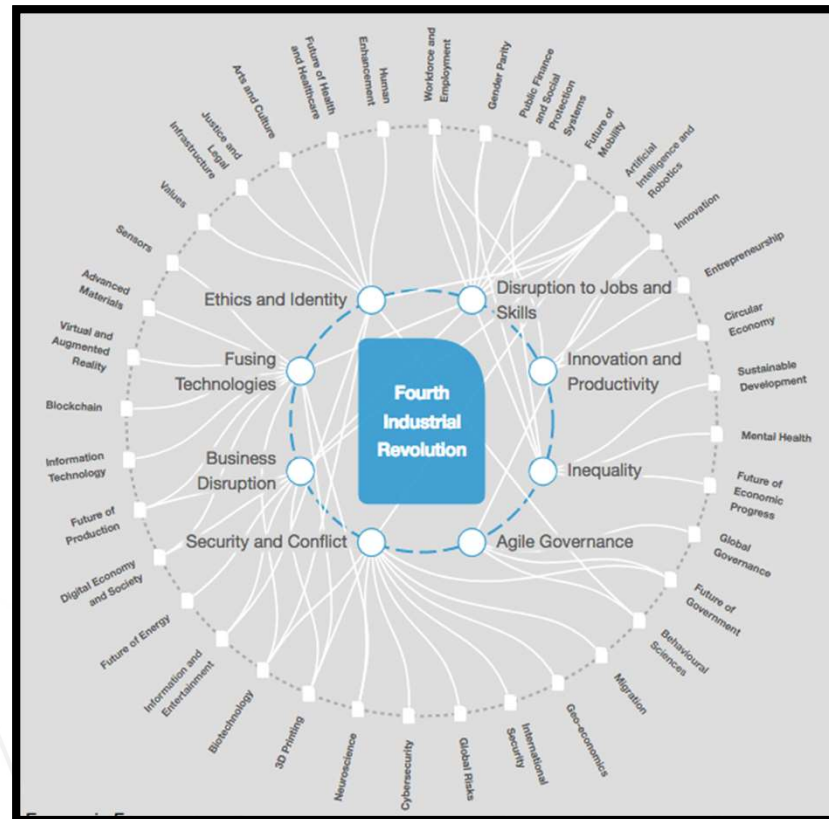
Fourth Industrial Revolution

Ethics and Identity
Disruption to Jobs and Skills
Innovation and Productivity
Inequality
Agile Governance
Security and Conflict
Business Disruption
Fusing Technologies

Workforce and Employment
Gender Parity
Public Finance and Social Protection Systems
Future of Mobility
Artificial Intelligence and Robotics
Innovation
Entrepreneurship
Circular Economy
Sustainable Development
Mental Health
Future of Economic Progress
Global Governance
Future of Government
Behavioural Sciences
Migration
Geo-economics
International Security
Global Risks
Cybersecurity
Neuroscience
3D Printing
Biotechnology
Information and Entertainment
Future of Energy
Digital Economy and Society
Future of Production
Information Technology
Blockchain
Virtual and Augmented Reality
Advanced Materials
Sensors
Values
Infrastructure
Justice and Legal
Arts and Culture
Future of Health and Healthcare
Human Enhancement